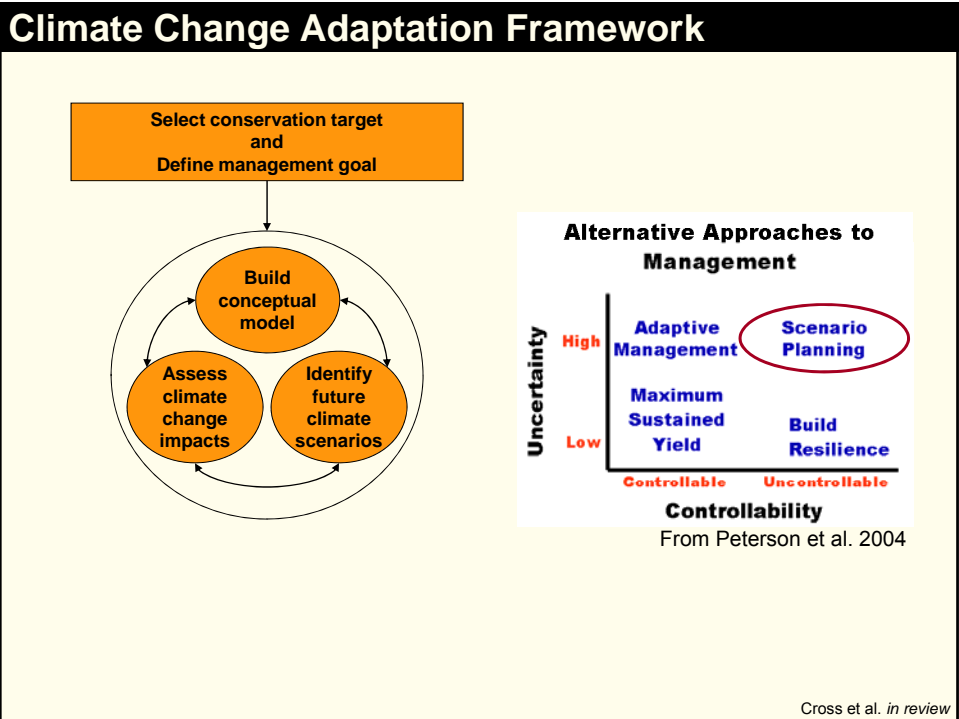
Climate Change Adaptation Framework

Select conservation target
and
Define management goal

Build conceptual model

Assess climate change impacts

Identify future climate scenarios

Alternative Approaches to Management

Uncertainty

High

Low

Adaptive Management

Scenario Planning

Maximum Sustained Yield

Build Resilience

Controllable

Uncontrollable

Controllability

From Peterson et al. 2004

Cross et al. *in review*